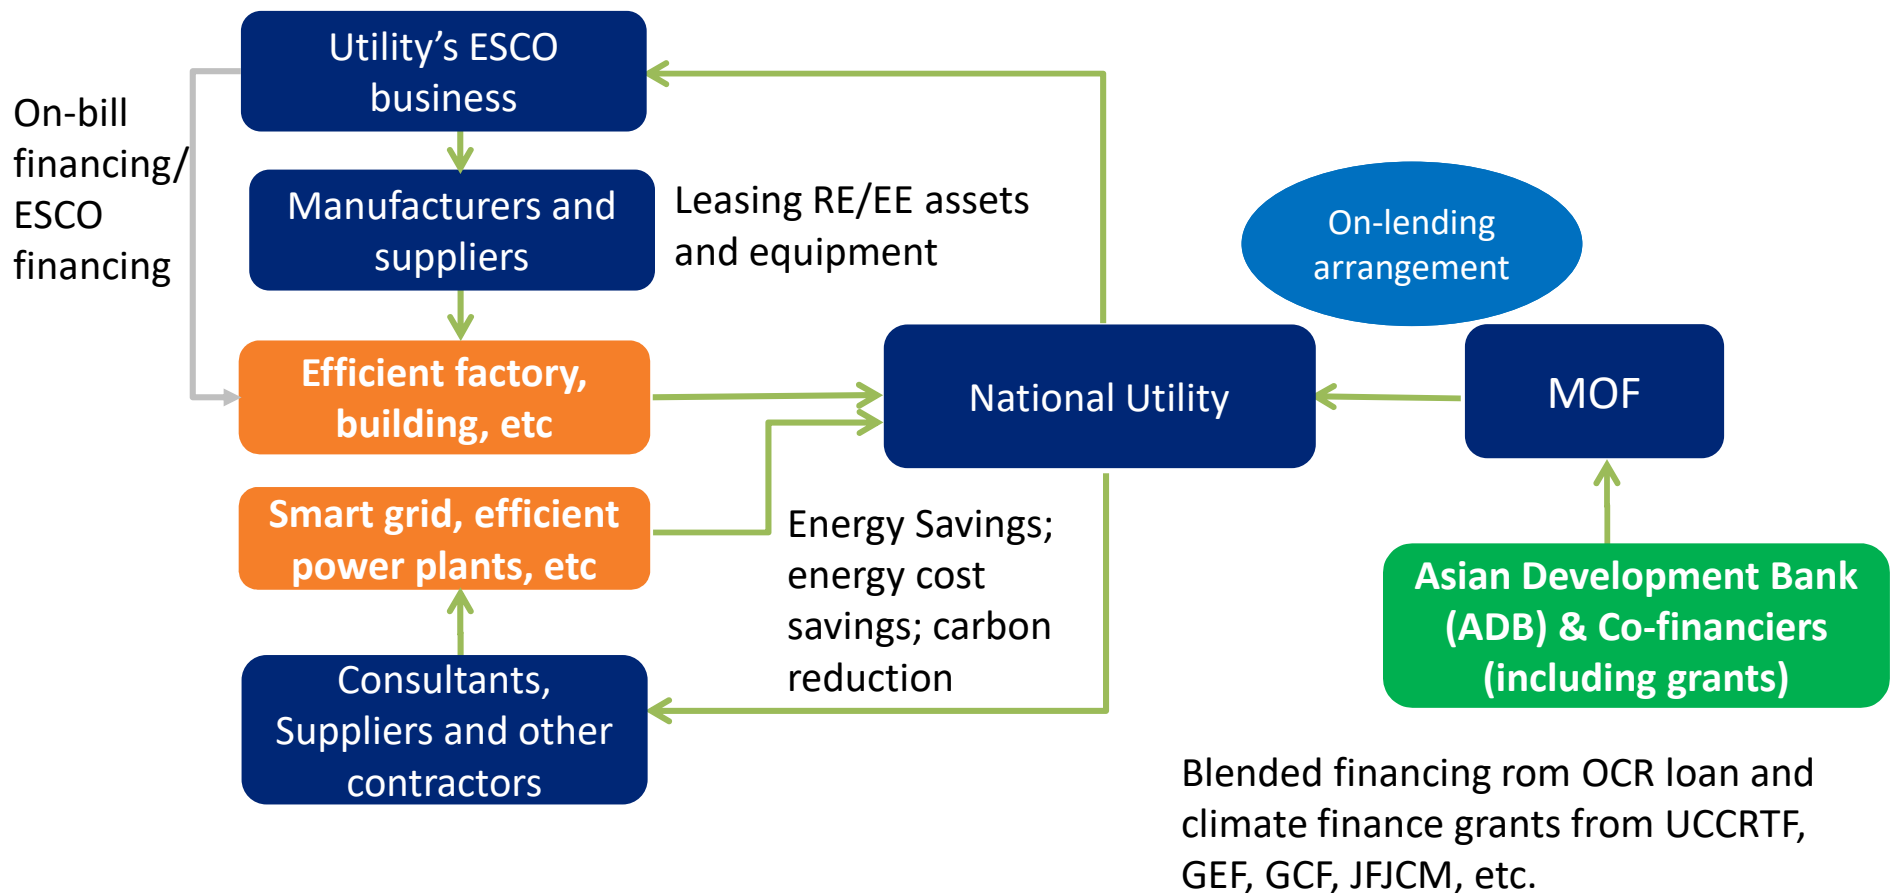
On-bill financing/ ESCO financing

Utility's ESCO business

Manufacturers and suppliers

Leasing RE/EE assets and equipment

Efficient factory, building, etc

Smart grid, efficient power plants, etc

Consultants, Suppliers and other contractors

National Utility

Energy Savings; energy cost savings; carbon reduction

On-lending arrangement

MOF

Asian Development Bank (ADB) & Co-financiers (including grants)

Blended financing rom OCR loan and climate finance grants from UCCRTF, GEF, GCF, JFJCM, etc.